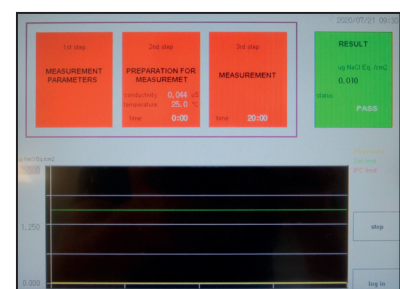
2005/07/21 09:30

1st step
MEASUREMENT PARAMETERS

2nd step
PREPARATION FOR MEASUREMET
conductivity 0.044 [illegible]
temperature 25.0 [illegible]
time 0:00

3rd step
MEASUREMENT
time 20:00

RESULT
ug NaCl Eq. /cm2
0.010
Status
PASS

ug NaCl Eq./cm2
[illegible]
1.250
0.000

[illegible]
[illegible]
IPC limit

stop

log in